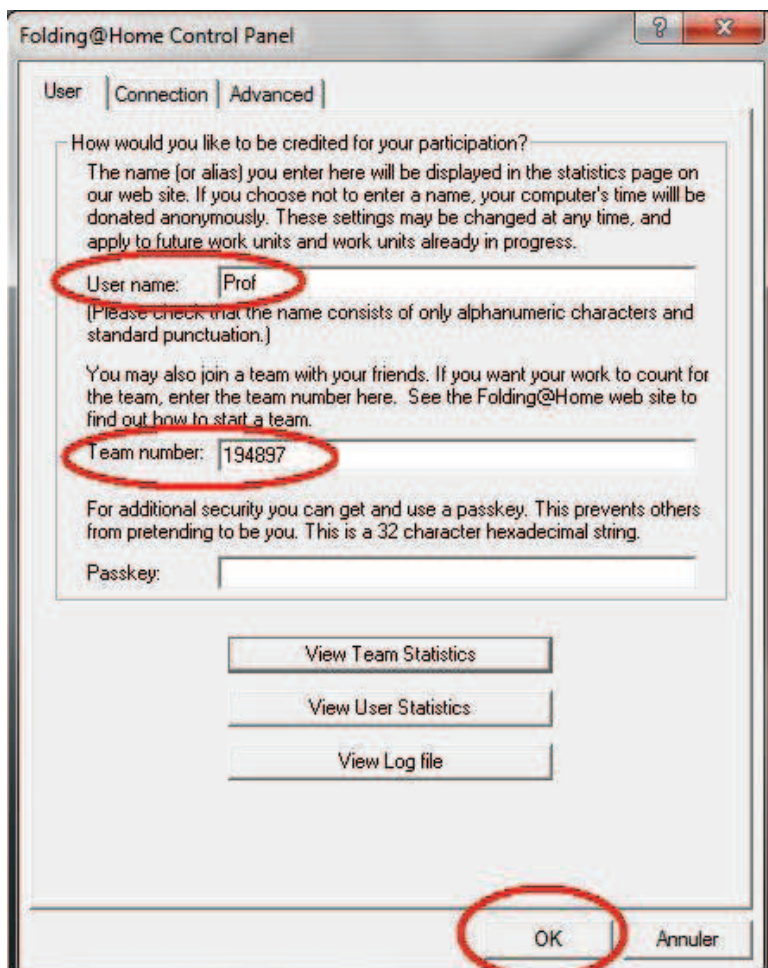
Folding@Home Control Panel

?

x

User | Connection | Advanced

How would you like to be credited for your participation?

The name (or alias) you enter here will be displayed in the statistics page on our web site. If you choose not to enter a name, your computer's time willl be donated anonymously. These settings may be changed at any time, and apply to future work units and work units already in progress.

User name: Prof

(Please check that the name consists of only alphanumeric characters and standard punctuation.)

You may also join a team with your friends. If you want your work to count for the team, enter the team number here. See the Folding@Home web site to find out how to start a team.

Team number: 194897

For additional security you can get and use a passkey. This prevents others from pretending to be you. This is a 32 character hexadecimal string.

Passkey:

View Team Statistics

View User Statistics

View Log file

OK

Annuler